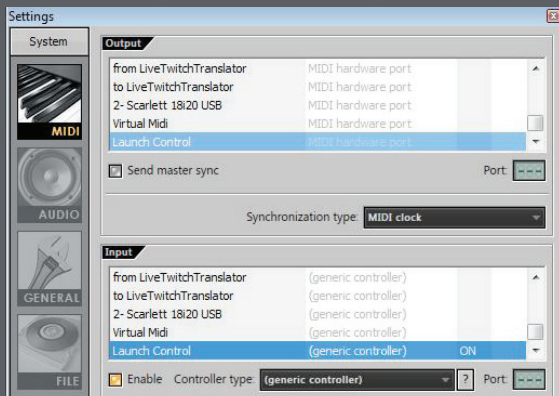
Settings

System

MIDI

AUDIO

GENERAL

FILE

Output

| | |
|---|---|
| from LiveTwitchTranslator | MIDI hardware port |
| to LiveTwitchTranslator | MIDI hardware port |
| 2- Scarlett 18i20 USB | MIDI hardware port |
| Virtual Midi | MIDI hardware port |
| Launch Control | MIDI hardware port |

Send master sync

Port: ---

Synchronization type: MIDI clock

Input

| | | |
|---|---|---|
| from LiveTwitchTranslator | (generic controller) | |
| to LiveTwitchTranslator | (generic controller) | |
| 2- Scarlett 18i20 USB | (generic controller) | |
| Virtual Midi | (generic controller) | |
| Launch Control | (generic controller) | ON |

Enable Controller type: (generic controller) ? Port: ---